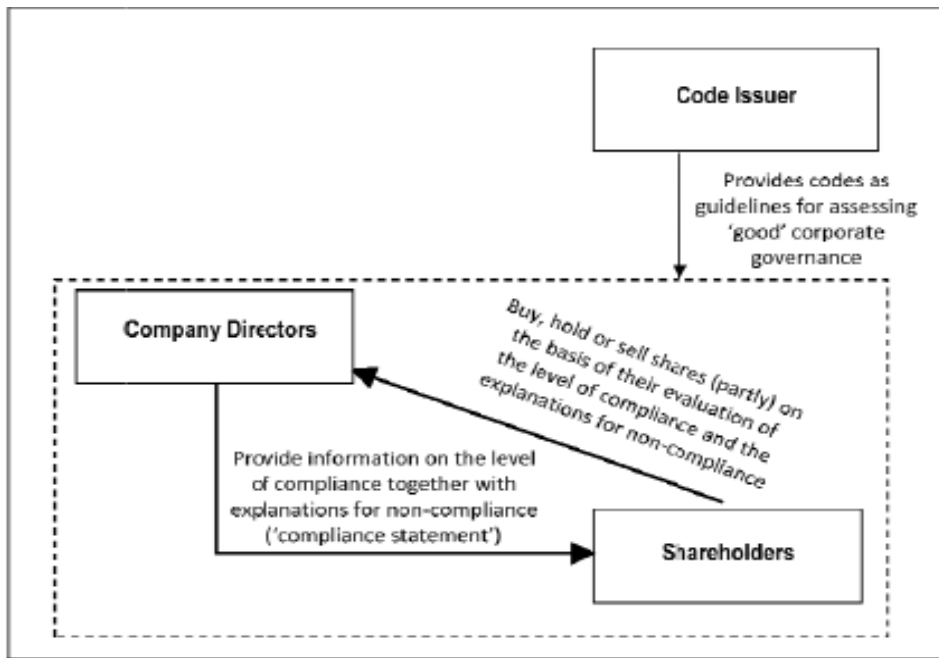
Code Issuer

Provides codes as guidelines for assessing 'good' corporate governance

Company Directors

Buy, hold or sell shares (partly) on the basis of their evaluation of the level of compliance and the explanations for non-compliance

Provide information on the level of compliance together with explanations for non-compliance ('compliance statement')

Shareholders